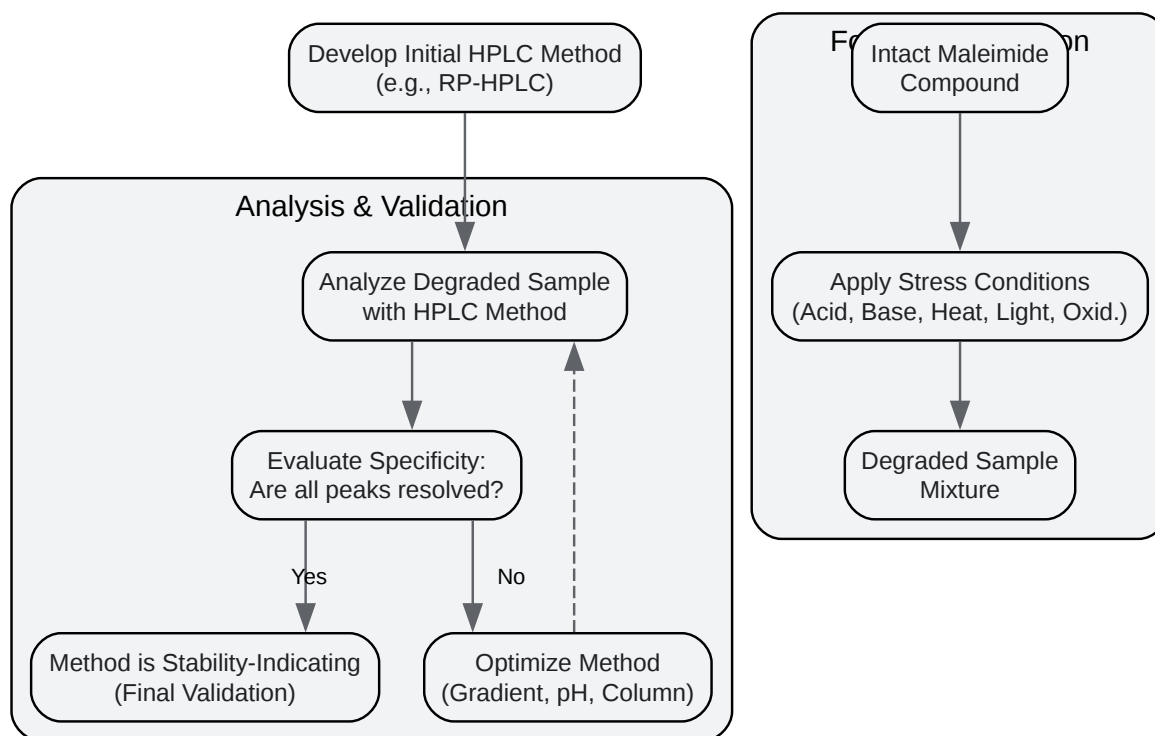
Develop Initial HPLC Method
(e.g., RP-HPLC)

Analysis & Validation

Analyze Degraded Sample with HPLC Method

Evaluate Specificity: Are all peaks resolved?

Yes

No

Method is Stability-Indicating (Final Validation)

Optimize Method (Gradient, pH, Column)

Fo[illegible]on

Intact Maleimide Compound

Apply Stress Conditions (Acid, Base, Heat, Light, Oxid.)

Degraded Sample Mixture